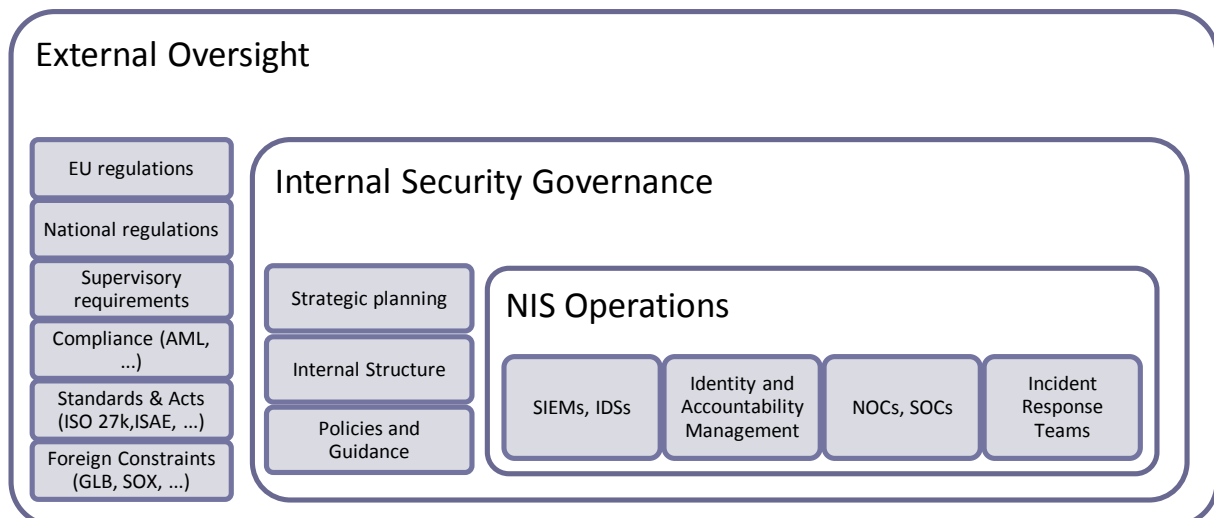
External Oversight

EU regulations

National regulations

Supervisory requirements

Compliance (AML, ...)

Standards & Acts (ISO 27k,ISAE, ...)

Foreign Constraints (GLB, SOX, ...)

Internal Security Governance

Strategic planning

Internal Structure

Policies and Guidance

NIS Operations

SIEMs, IDSs

Identity and Accountability Management

NOCs, SOCs

Incident Response Teams